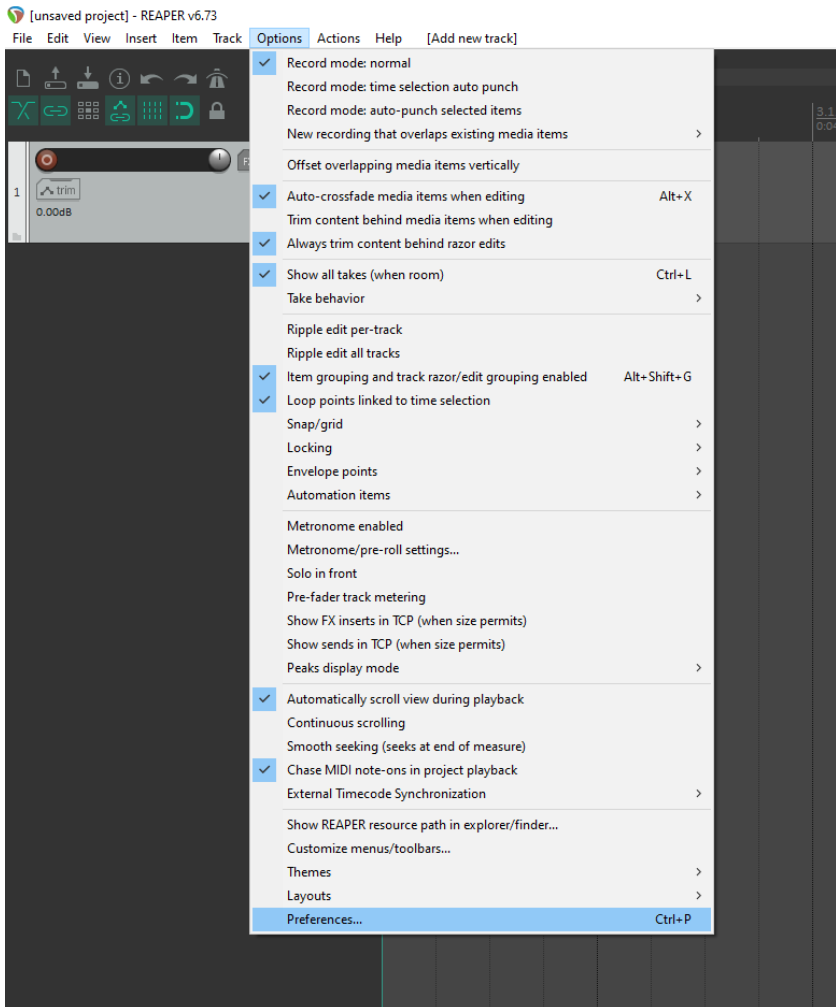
[unsaved project] - REAPER v6.73

File Edit View Insert Item Track Options Actions Help [Add new track]

trim
0.00dB
1

Record mode: normal
Record mode: time selection auto punch
Record mode: auto-punch selected items
New recording that overlaps existing media items
Offset overlapping media items vertically
Auto-crossfade media items when editing Alt+X
Trim content behind media items when editing
Always trim content behind razor edits
Show all takes (when room) Ctrl+L
Take behavior
Ripple edit per-track
Ripple edit all tracks
Item grouping and track razor/edit grouping enabled Alt+Shift+G
Loop points linked to time selection
Snap/grid
Locking
Envelope points
Automation items
Metronome enabled
Metronome/pre-roll settings...
Solo in front
Pre-fader track metering
Show FX inserts in TCP (when size permits)
Show sends in TCP (when size permits)
Peaks display mode
Automatically scroll view during playback
Continuous scrolling
Smooth seeking (seeks at end of measure)
Chase MIDI note-ons in project playback
External Timecode Synchronization
Show REAPER resource path in explorer/finder...
Customize menus/toolbars...
Themes
Layouts
Preferences... Ctrl+P